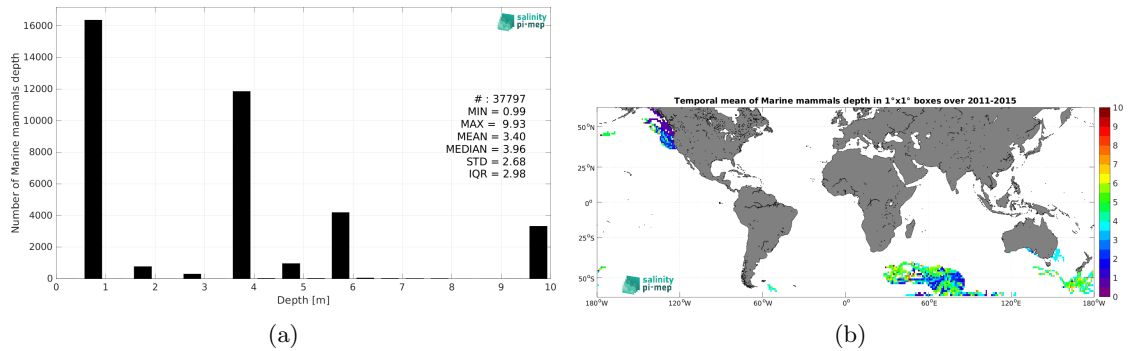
salinity pi-mep

16000
14000
12000
10000
8000
6000
4000
2000
0
Number of Marine mammals depth

# : 37797
MIN = 0.99
MAX = 9.93
MEAN = 3.40
MEDIAN = 3.96
STD = 2.68
IQR = 2.98

0 1 2 3 4 5 6 7 8 9 10
Depth [m]

(a)

Temporal mean of Marine mammals depth in 1°x1° boxes over 2011-2015

50°N
25°N
0°
25°S
50°S

180°W 120°W 60°W 0° 60°E 120°E 180°W

10
9
8
7
6
5
4
3
2
1
0

salinity pi-mep

(b)